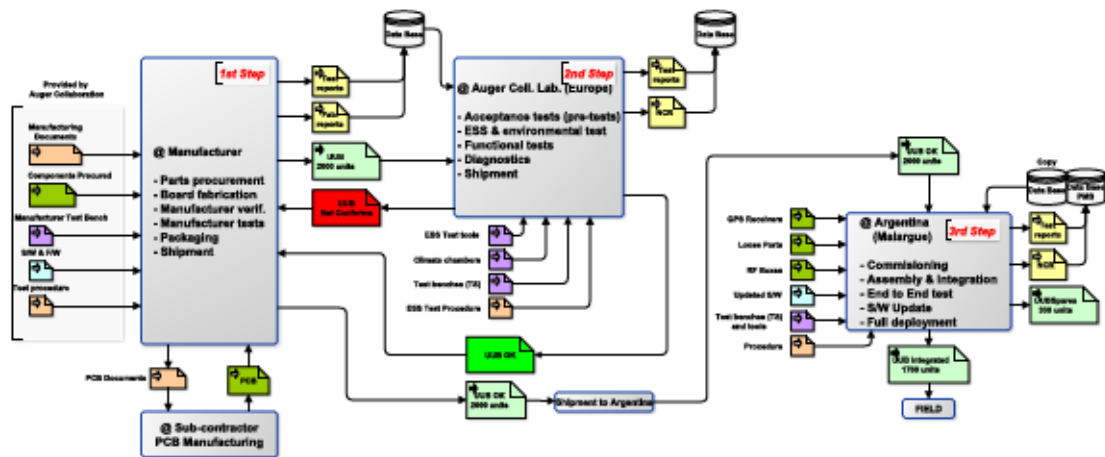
Provided by Auger Collaboration

Manufacturing Documents

Components Procured

Manufacturer Test Bench

S/W & F/W

Test procedure

1st Step

@ Manufacturer

- Parts procurement
- Board fabrication
- Manufacturer verif.
- Manufacturer tests
- Packaging
- Shipment

Test reports

Test reports

UUB 2000 units

UUB Not Conforme

Data Base

2nd Step

@ Auger Coll. Lab. (Europe)

- Acceptance tests (pre-tests)
- ESS & environmental test
- Functional tests
- Diagnostics
- Shipment

Test reports

NCR

Data Base

ESS Test tools

Climate chambers

Test benches (TS)

ESS Test Procedure

UUB OK

PCB Documents

PCB

@ Sub-contractor PCB Manufacturing

UUB OK 2000 units

Shipment to Argentina

UUB OK 2000 units

GPS Receivers

Loose Parts

RF Boxes

Updated S/W

Test benches (TS) and tools

Procedure

@ Argentina (Malargue)

3rd Step

- Commisioning
- Assembly & Integration
- End to End test
- S/W Update
- Full deployment

Copy

Data Base

Data Base PMS

Test reports

NCR

UUB Spares 300 units

UUB Integrated 1700 units

FIELD